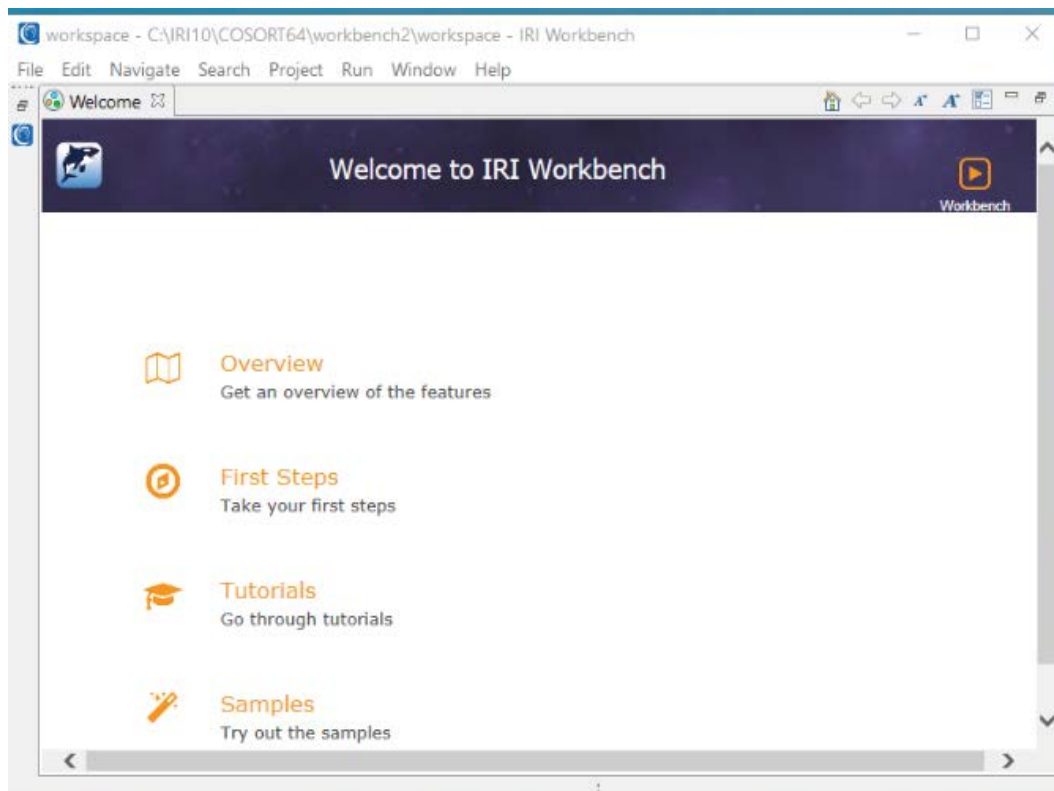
workspace - C:\IRI10\COSORT64\workbench2\workspace - IRI Workbench

File Edit Navigate Search Project Run Window Help

Welcome

Welcome to IRI Workbench

Workbench

Overview
Get an overview of the features

First Steps
Take your first steps

Tutorials
Go through tutorials

Samples
Try out the samples